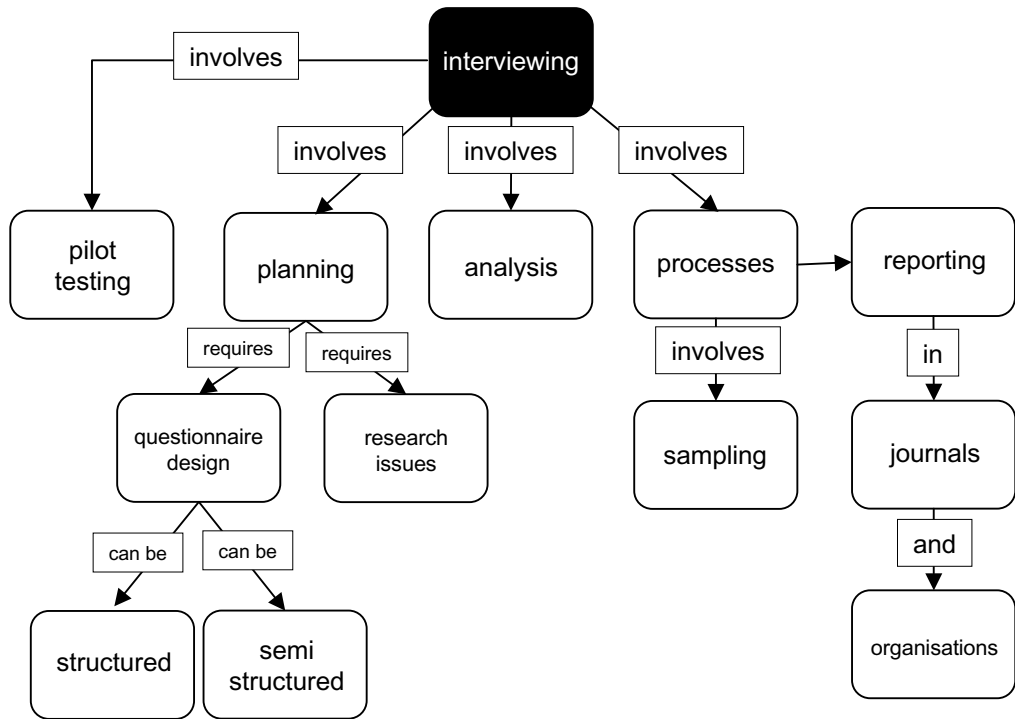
involves

interviewing

involves

involves

involves

pilot testing

planning

analysis

processes

reporting

requires

requires

involves

in

questionnaire design

research issues

sampling

journals

can be

can be

and

structured

semi structured

organisations